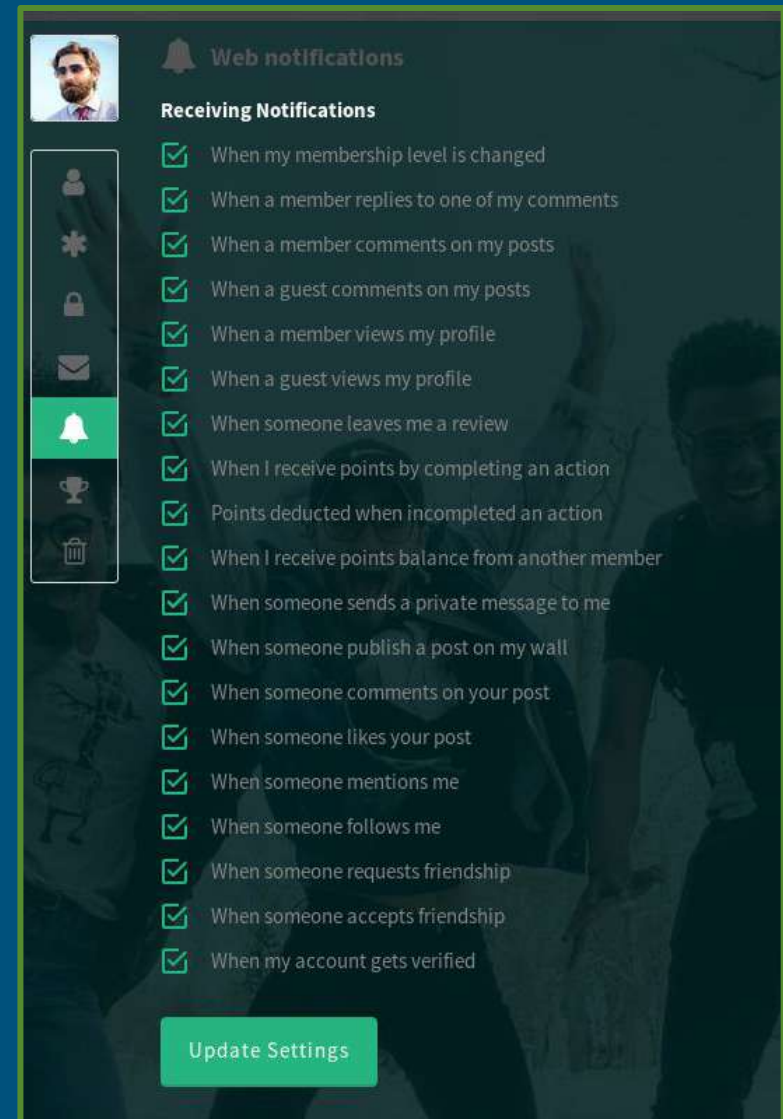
Web notifications

Receiving Notifications

When my membership level is changed
When a member replies to one of my comments
When a member comments on my posts
When a guest comments on my posts
When a member views my profile
When a guest views my profile
When someone leaves me a review
When I receive points by completing an action
Points deducted when incompleted an action
When I receive points balance from another member
When someone sends a private message to me
When someone publish a post on my wall
When someone comments on your post
When someone likes your post
When someone mentions me
When someone follows me
When someone requests friendship
When someone accepts friendship
When my account gets verified

Update Settings